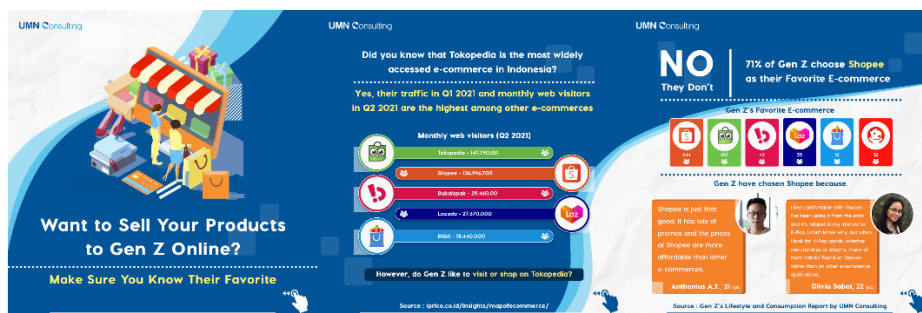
UMN Consulting

Want to Sell Your Products to Gen Z Online?

Make Sure You Know Their Favorite

UMN Consulting

Did you know that Tokopedia is the most widely accessed e-commerce in Indonesia?

Yes, their traffic in Q1 2021 and monthly web visitors in Q2 2021 are the highest among other e-commerces

Monthly web visitors (Q2 2021)

Tokopedia - 147.790.00

Shopee - 126.996.700

Bukalapak - 29.460.00

Lazada - 27.670.000

Blibli - 18.440.000

However, do Gen Z like to visit or shop on Tokopedia?

Source : iprice.co.id/insights/mapofecommerce/

UMN Consulting

NO
They Don't

71% of Gen Z choose Shopee as their Favorite E-commerce

Gen Z's Favorite E-commerce

Gen Z have chosen Shopee because

Shopee is just that good. It has lots of promos and the prices at Shopee are more affordable than other e-commerces.

Anthonius A.T., 21 y.o.

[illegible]

Olivia Sabat, 22 y.o.

Source : Gen Z's Lifestyle and Consumption Report by UMN Consulting